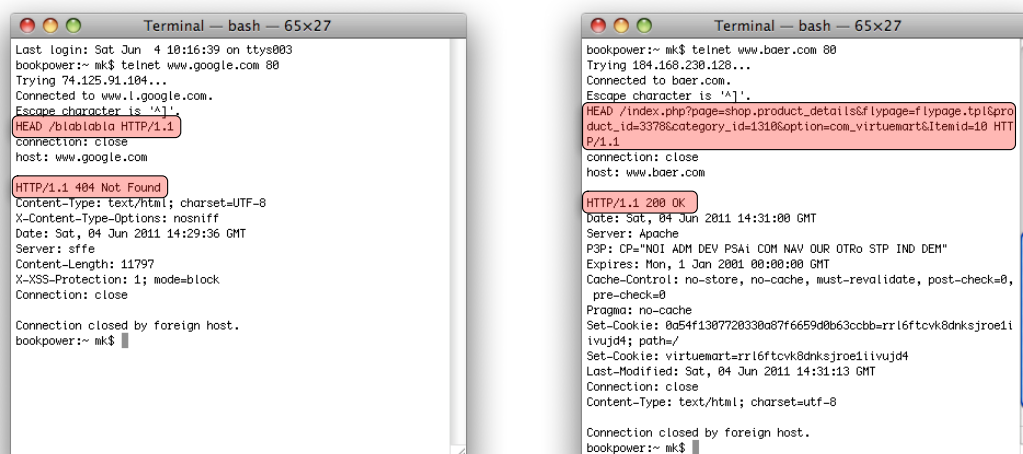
Terminal — bash — 65×27

Last login: Sat Jun 4 10:16:39 on ttys003
bookpower:~ mk$ telnet www.google.com 80
Trying 74.125.91.104...
Connected to www.l.google.com.
Escape character is '^]'.
HEAD /blablabla HTTP/1.1
connection: close
host: www.google.com

HTTP/1.1 404 Not Found
Content-Type: text/html; charset=UTF-8
X-Content-Type-Options: nosniff
Date: Sat, 04 Jun 2011 14:29:36 GMT
Server: sffe
Content-Length: 11797
X-XSS-Protection: 1; mode=block
Connection: close

Connection closed by foreign host.
bookpower:~ mk$

Terminal — bash — 65×27

bookpower:~ mk$ telnet www.baer.com 80
Trying 184.168.230.128...
Connected to baer.com.
Escape character is '^]'.
HEAD /index.php?page=shop.product_details&flypage=flypage.tpl&product_id=3378&category_id=1310&option=com_virtuemart&Itemid=10 HTTP/1.1
connection: close
host: www.baer.com

HTTP/1.1 200 OK
Date: Sat, 04 Jun 2011 14:31:00 GMT
Server: Apache
P3P: CP="NOI ADM DEV PSAi COM NAV OUR OTRo STP IND DEM"
Expires: Mon, 1 Jan 2001 00:00:00 GMT
Cache-Control: no-store, no-cache, must-revalidate, post-check=0, pre-check=0
Pragma: no-cache
Set-Cookie: 0a54f1307720330a87f6659d0b63ccbb=rrl6ftcvk8dnksjroe1iivujd4; path=/
Set-Cookie: virtuemart=rrl6ftcvk8dnksjroe1iivujd4
Last-Modified: Sat, 04 Jun 2011 14:31:13 GMT
Connection: close
Content-Type: text/html; charset=utf-8

Connection closed by foreign host.
bookpower:~ mk$